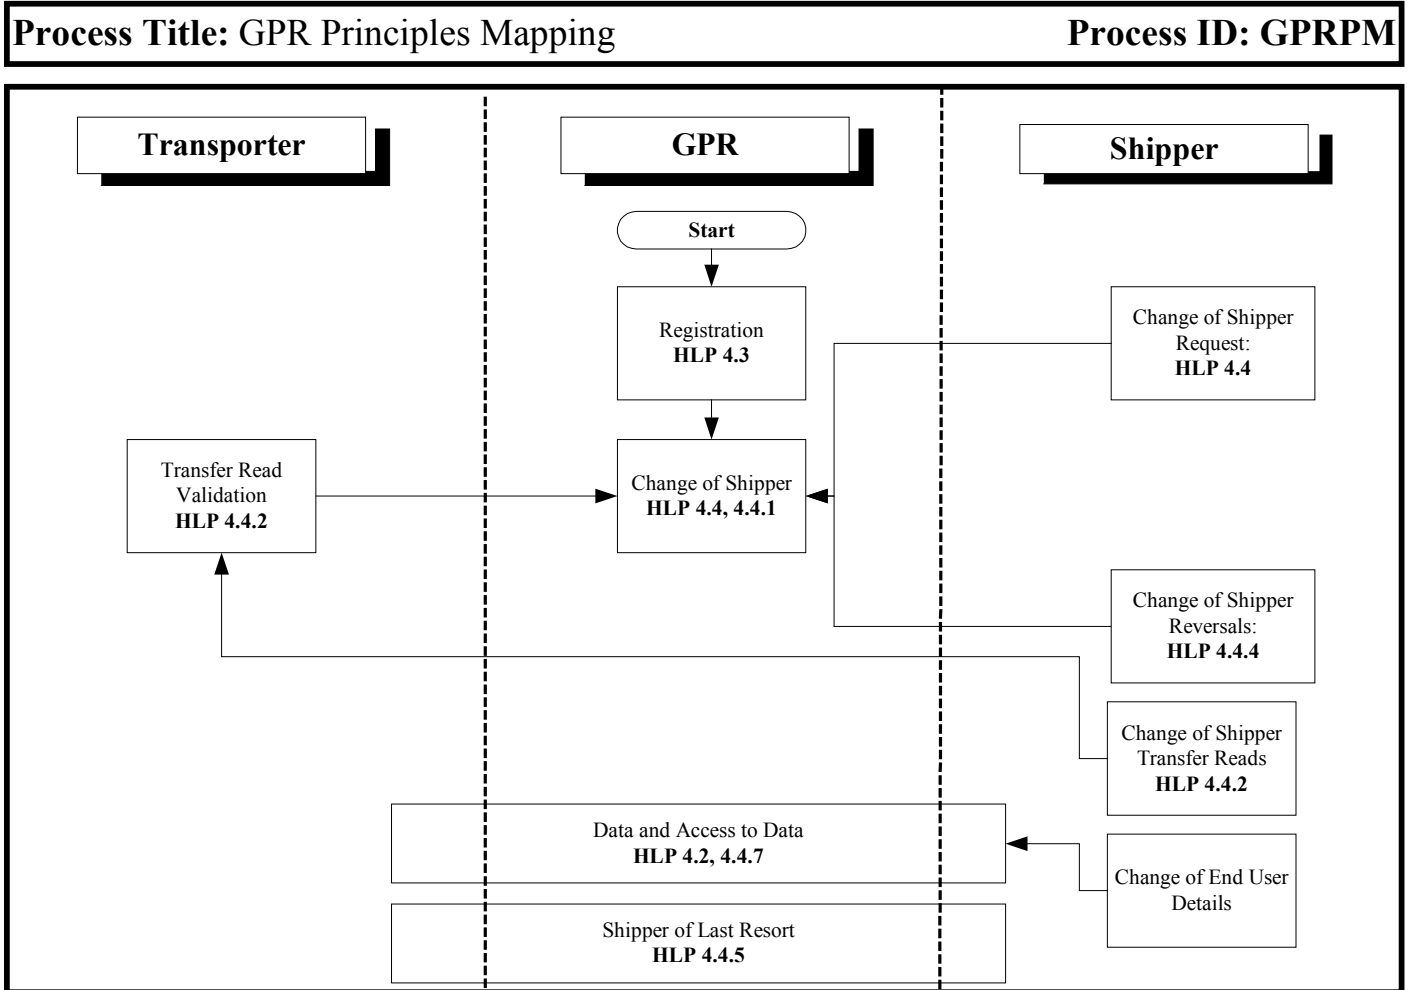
**Process Title:** GPR Principles Mapping **Process ID: GPRPM**

**Transporter**

**GPR**

**Shipper**

**Start**

Registration
**HLP 4.3**

Change of Shipper Request:
**HLP 4.4**

Transfer Read Validation
**HLP 4.4.2**

Change of Shipper
**HLP 4.4, 4.4.1**

Change of Shipper Reversals:
**HLP 4.4.4**

Change of Shipper Transfer Reads
**HLP 4.4.2**

Data and Access to Data
**HLP 4.2, 4.4.7**

Change of End User Details

Shipper of Last Resort
**HLP 4.4.5**